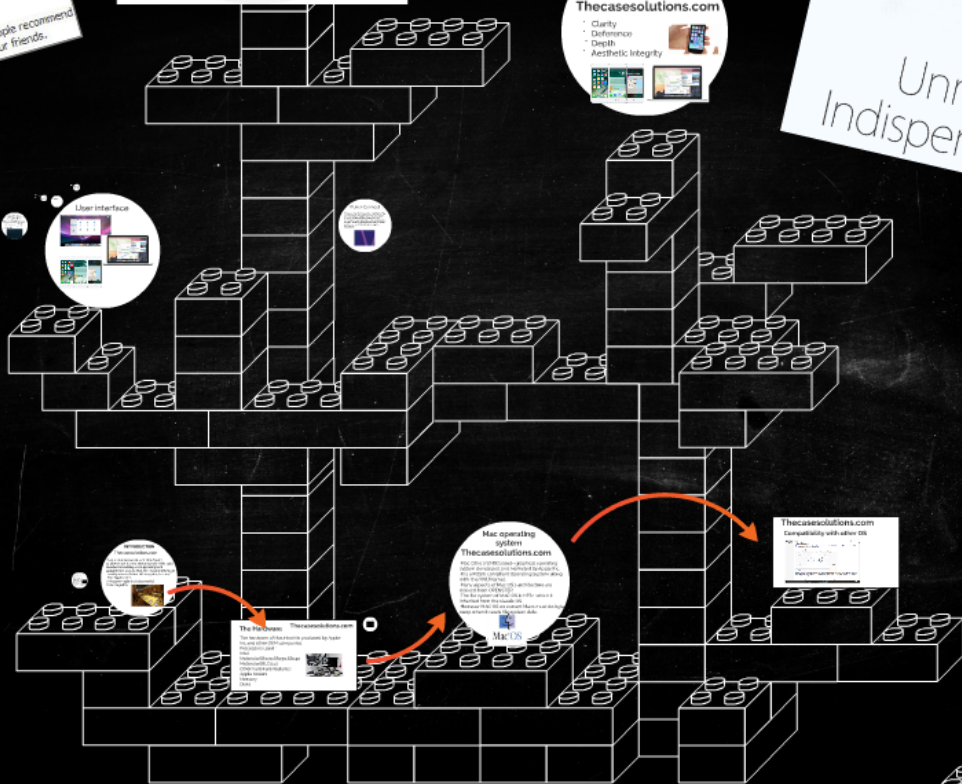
ople recommend
ur friends.

Thecasesolutions.com
Clarity
Deference
Depth
Aesthetic Integrity

Unr
Indispen

User interface

INTRODUCTION

The Hardware
Thecasesolutions.com

Mac operating system
Thecasesolutions.com

MacOS

Thecasesolutions.com
Compatibility with other OS